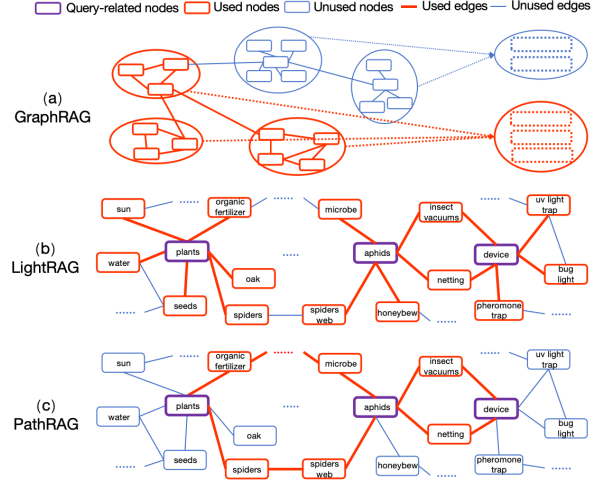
Query-related nodes Used nodes Unused nodes Used edges Unused edges

(a)
GraphRAG

(b)
LightRAG

sun
......
organic fertilizer
microbe
insect vacuums
uv light trap
water
plants
......
aphids
device
oak
netting
bug light
......
seeds
spiders
spiders web
honeybew
......
pheromone trap
......

(c)
PathRAG

sun
......
organic fertilizer
......
microbe
insect vacuums
......
uv light trap
water
plants
......
aphids
device
oak
netting
bug light
......
seeds
spiders
spiders web
honeybew
......
pheromone trap
......